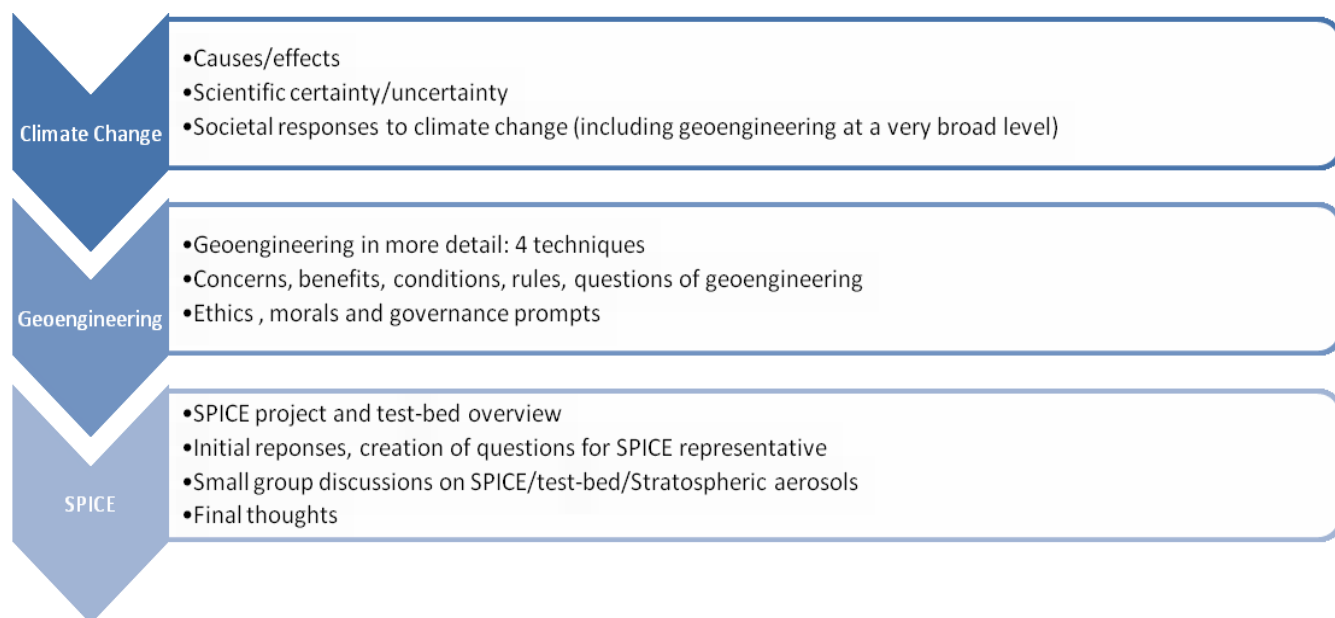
Climate Change

•Causes/effects
•Scientific certainty/uncertainty
•Societal responses to climate change (including geoengineering at a very broad level)

Geoengineering

•Geoengineering in more detail: 4 techniques
•Concerns, benefits, conditions, rules, questions of geoengineering
•Ethics , morals and governance prompts

SPICE

•SPICE project and test-bed overview
•Initial reponses, creation of questions for SPICE representative
•Small group discussions on SPICE/test-bed/Stratospheric aerosols
•Final thoughts